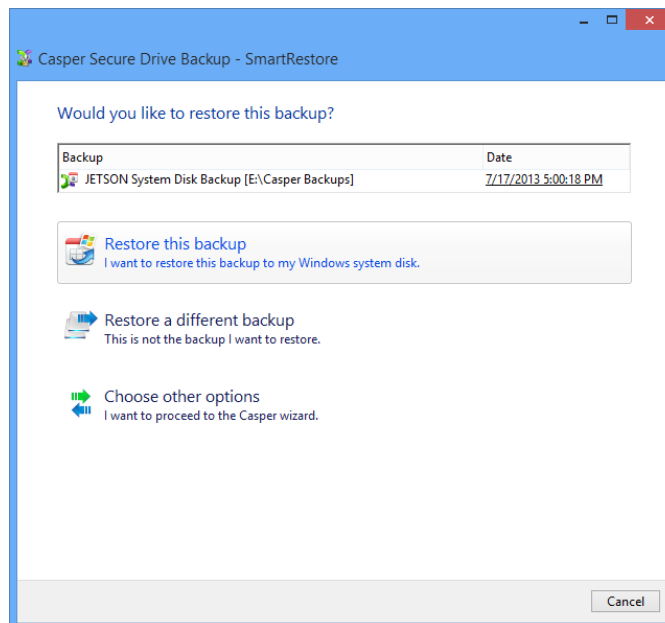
Casper Secure Drive Backup - SmartRestore

Would you like to restore this backup?

| Backup | Date |
|---|---|
| JETSON System Disk Backup [E:\Casper Backups] | 7/17/2013 5:00:18 PM |

Restore this backup
I want to restore this backup to my Windows system disk.

Restore a different backup
This is not the backup I want to restore.

Choose other options
I want to proceed to the Casper wizard.

Cancel